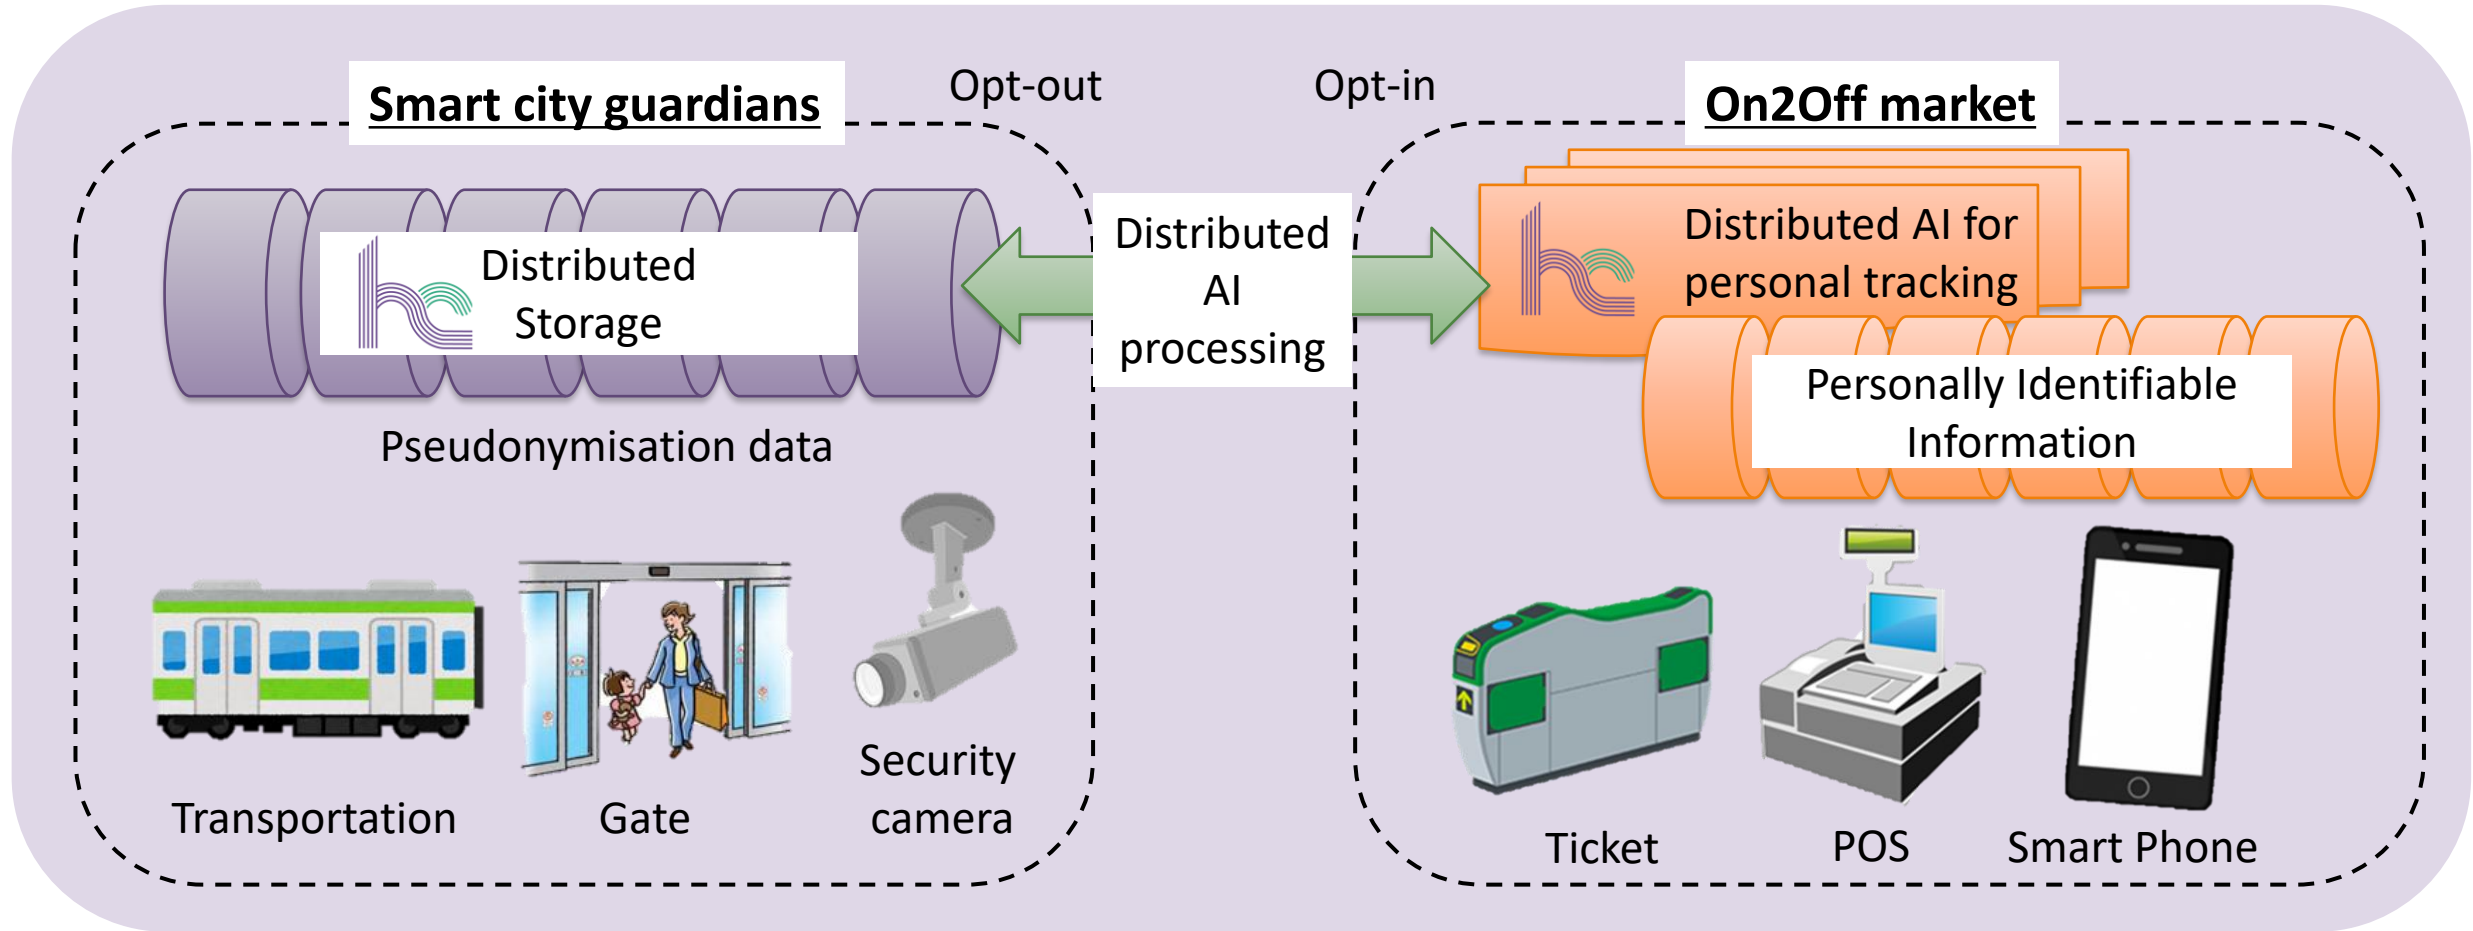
Smart city guardians

Opt-out

Opt-in

On2Off market

Distributed Storage

Distributed AI processing

Distributed AI for personal tracking

Personally Identifiable Information

Pseudonymisation data

Transportation

Gate

Security camera

Ticket

POS

Smart Phone